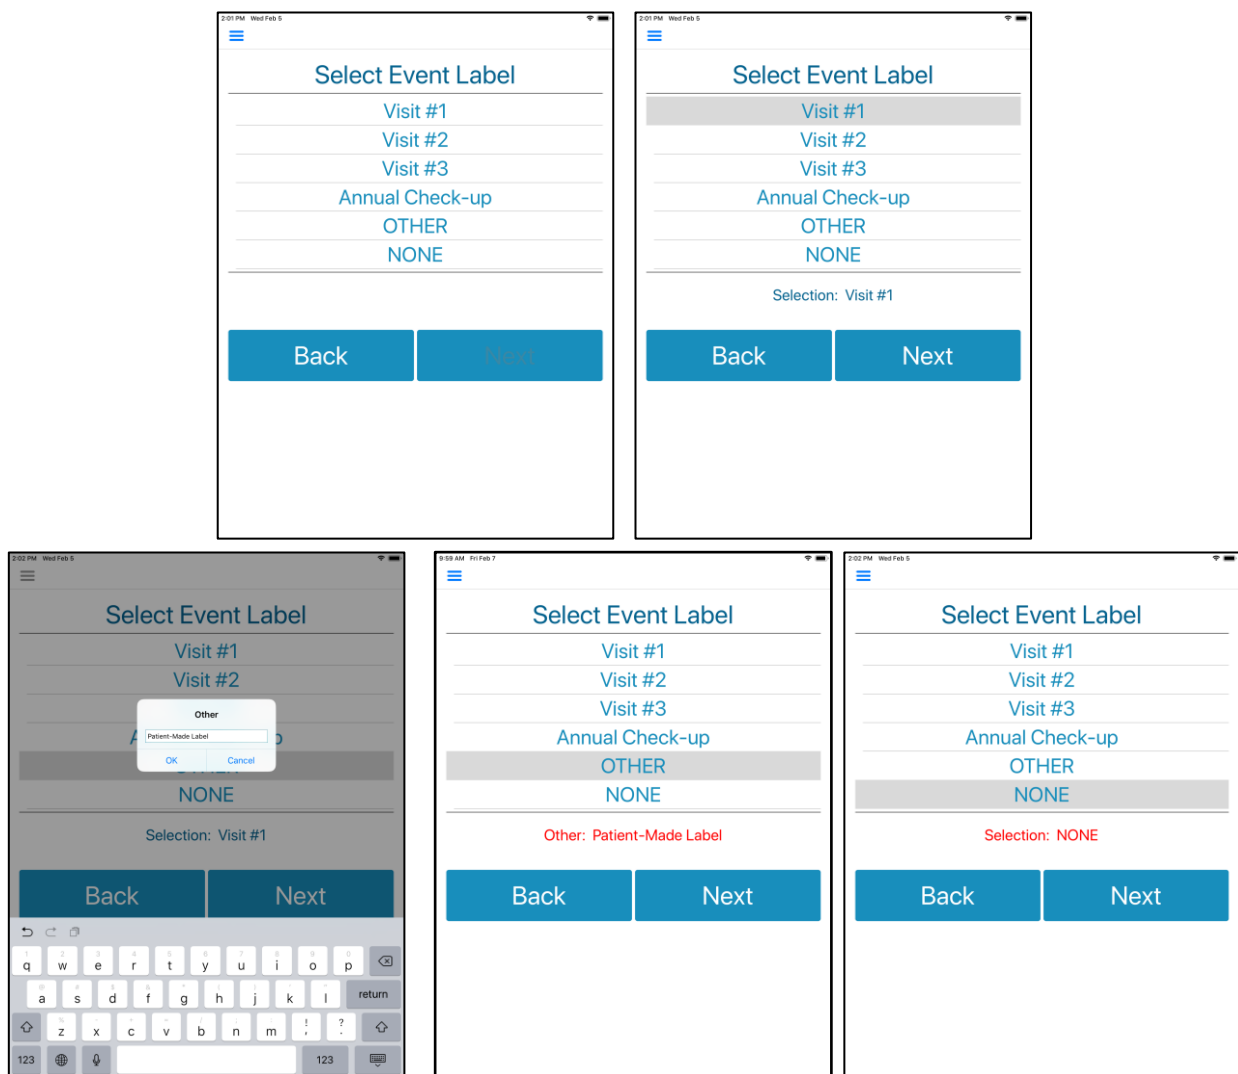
2:01 PM Wed Feb 5

Select Event Label

Visit #1
Visit #2
Visit #3
Annual Check-up
OTHER
NONE

Back Next

2:01 PM Wed Feb 5

Select Event Label

Visit #1
Visit #2
Visit #3
Annual Check-up
OTHER
NONE

Selection: Visit #1

Back Next

2:02 PM Wed Feb 5

Select Event Label

Visit #1
Visit #2
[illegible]
OTHER
NONE

Other
Patient-Made Label
OK Cancel

Selection: Visit #1

Back Next

q w e r t y u i o p
a s d f g h j k l return
z x c v b n m ! ?
123 123

9:59 AM Fri Feb 7

Select Event Label

Visit #1
Visit #2
Visit #3
Annual Check-up
OTHER
NONE

Other: Patient-Made Label

Back Next

2:02 PM Wed Feb 5

Select Event Label

Visit #1
Visit #2
Visit #3
Annual Check-up
OTHER
NONE

Selection: NONE

Back Next